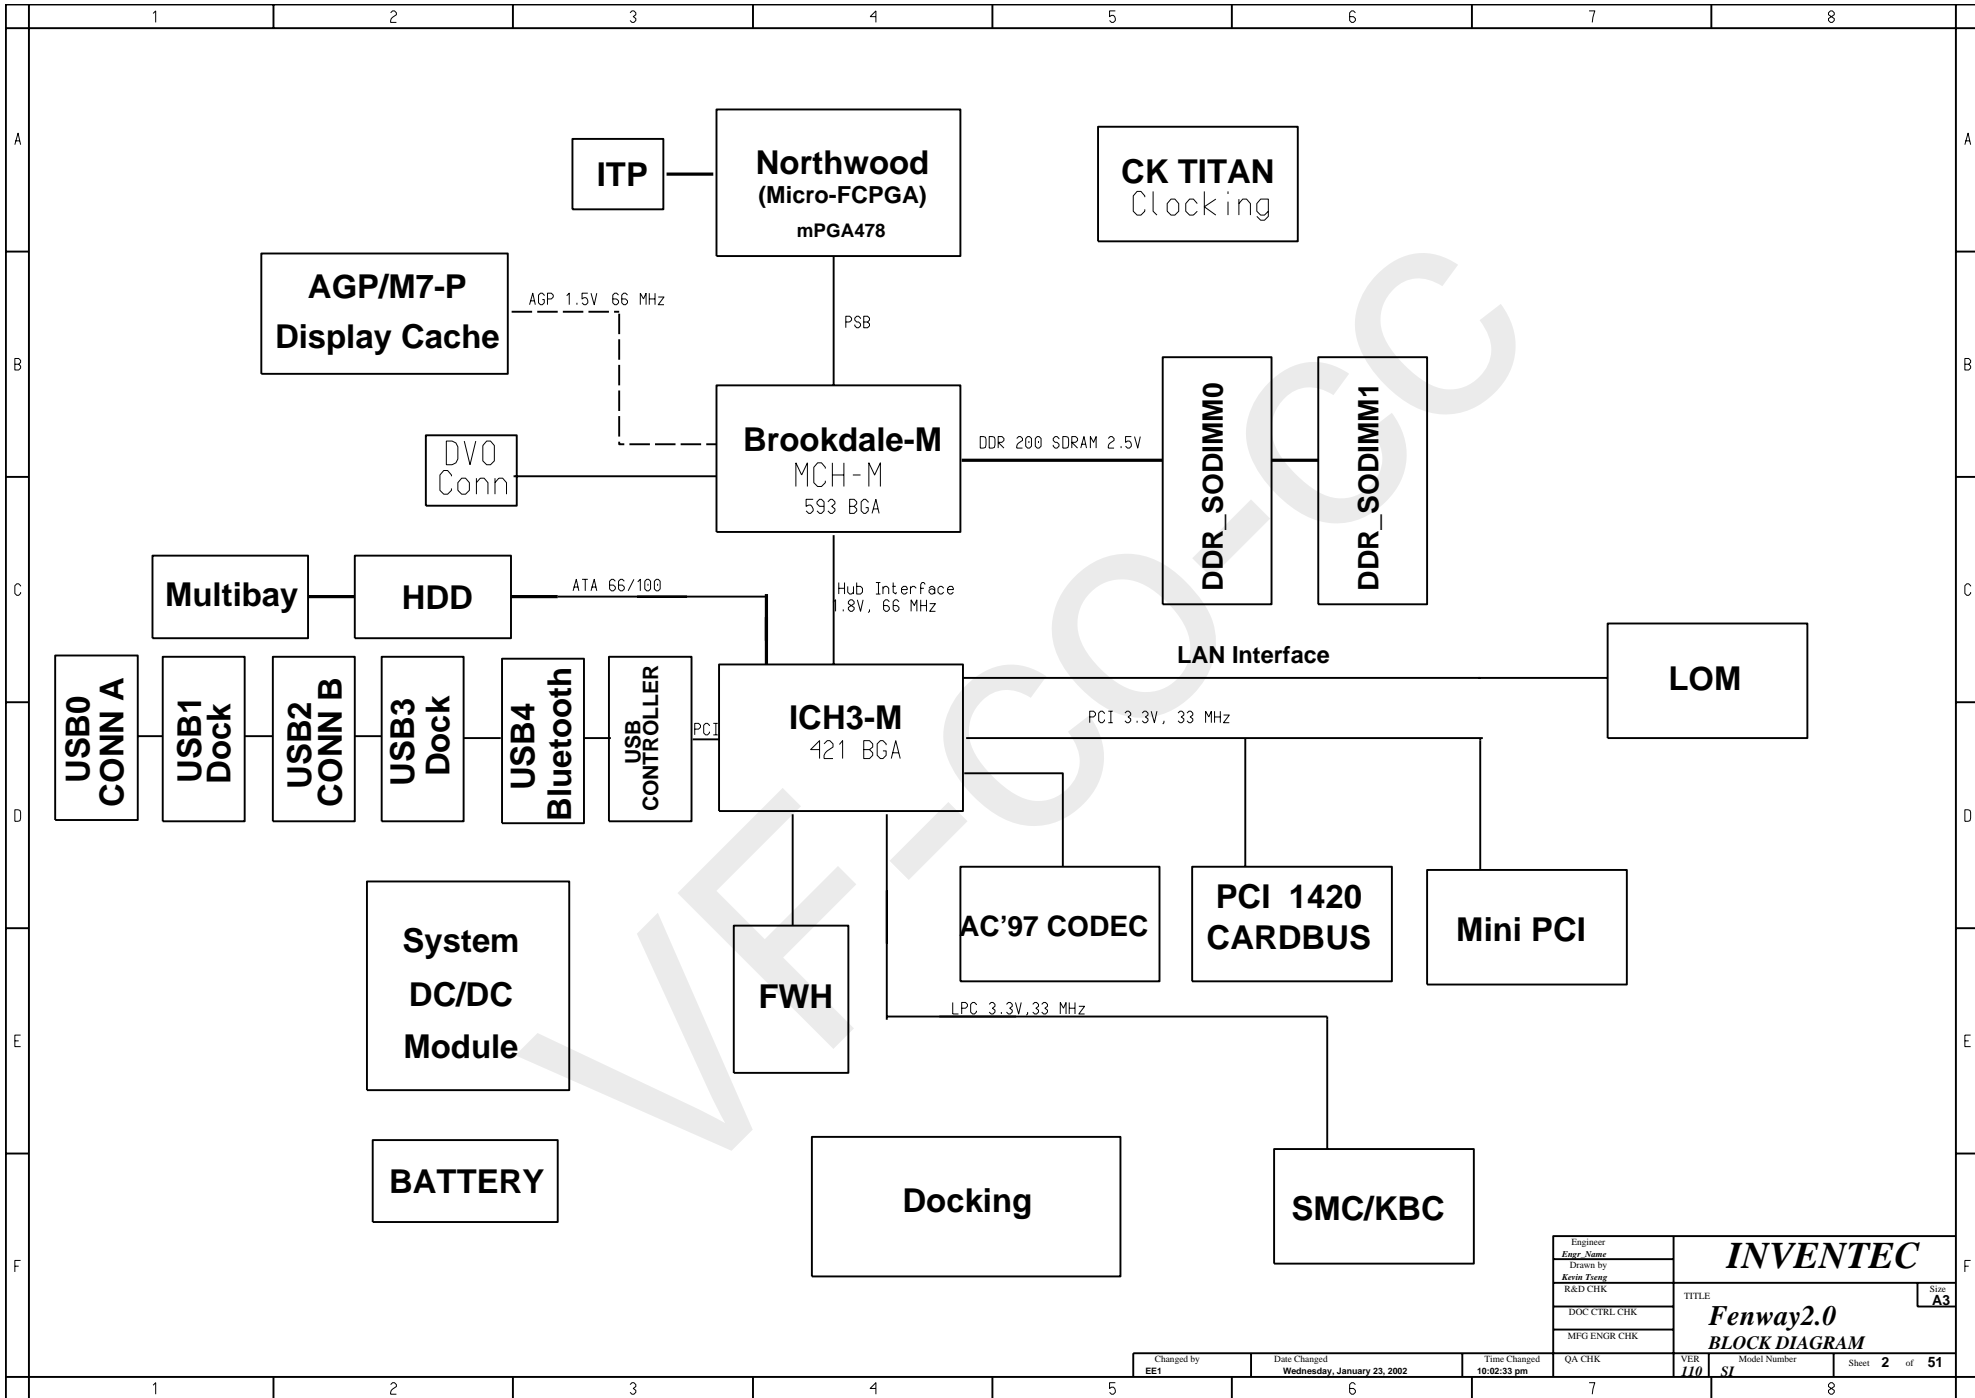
1 2 3 4 5 6 7 8

A

ITP

Northwood
(Micro-FCPGA)
mPGA478

CK TITAN
Clocking

AGP/M7-P
Display Cache

AGP 1.5V 66 MHz

PSB

B

Brookdale-M
MCH-M
593 BGA

DDR 200 SDRAM 2.5V

DDR_SODIMM0

DDR_SODIMM1

DVO
Conn

C

Multibay

HDD

ATA 66/100

Hub Interface
1.8V, 66 MHz

LAN Interface

LOM

USB0
CONN A

USB1
Dock

USB2
CONN B

USB3
Dock

USB4
Bluetooth

USB
CONTROLLER

PCI

ICH3-M
421 BGA

PCI 3.3V, 33 MHz

D

AC'97 CODEC

PCI 1420
CARDBUS

Mini PCI

System
DC/DC
Module

FWH

LPC 3.3V,33 MHz

E

BATTERY

Docking

SMC/KBC

F

Engineer
Engr_Name
Drawn by
Kevin Tseng
R&D CHK
DOC CTRL CHK
MFG ENGR CHK
QA CHK

INVENTEC

TITLE
Fenway2.0
BLOCK DIAGRAM

Size
A3

VER
110

Model Number
SI

Sheet 2 of 51

Changed by
EE1

Date Changed
Wednesday, January 23, 2002

Time Changed
10:02:33 pm

1 2 3 4 5 6 7 8

VF-CO-CC